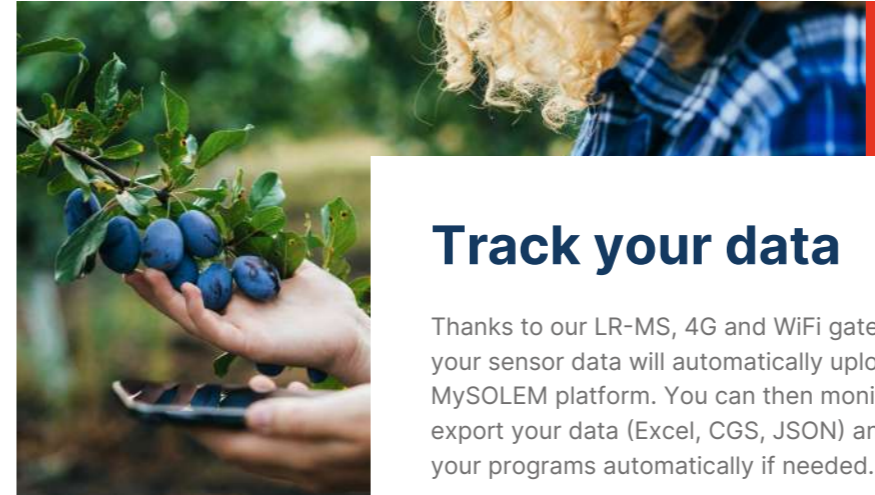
Track your data

Thanks to our LR-MS, 4G and WiFi gate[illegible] your sensor data will automatically uplo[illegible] MySOLEM platform. You can then moni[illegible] export your data (Excel, CGS, JSON) an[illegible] your programs automatically if needed.